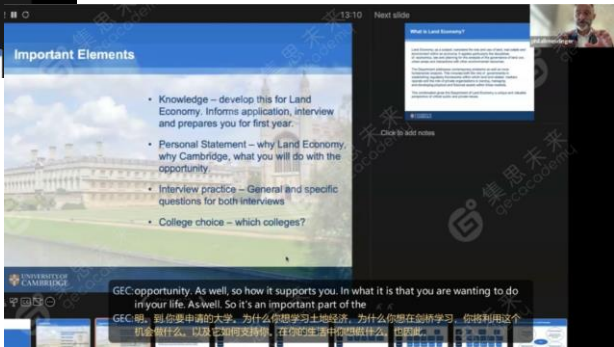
13:10

Next slide

Important Elements

• Knowledge – develop this for Land Economy. Informs application, interview and prepares you for first year.

• Personal Statement – why Land Economy, why Cambridge, what you will do with the opportunity

• Interview practice – General and specific questions for both interviews

• College choice – which colleges?

UNIVERSITY OF CAMBRIDGE

What is Land Economy?

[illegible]

Click to add notes

集思未来

geccacademy

GEC:opportunity. As well, so how it supports you. In what it is that you are wanting to do in your life. As well. So it's an important part of the

GEC:明。到你要申请的大学。为什么你想学习土地经济。为什么你想在剑桥学习。你将利用这个机会做什么，以及它如何支持你。在你的生活中你想做什么。也的確